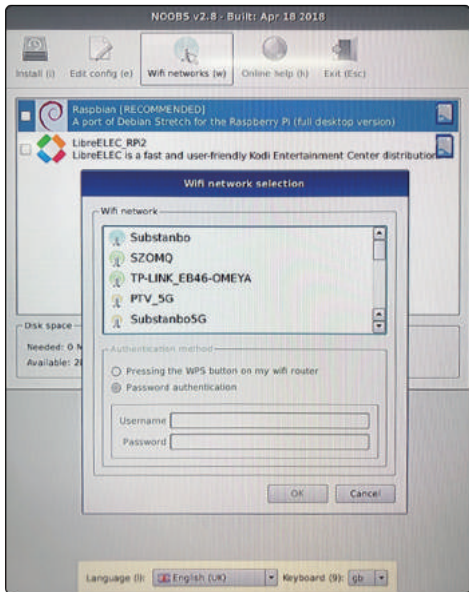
NOOBS v2.8 - Built: Apr 18 2018

Install (i)
Edit config (e)
Wifi networks (w)
Online help (h)
Exit (Esc)

Raspbian [RECOMMENDED]
A port of Debian Stretch for the Raspberry Pi (full desktop version)

LibreELEC_RPi2
LibreELEC is a fast and user-friendly Kodi Entertainment Center distribution

Wifi network selection

Wifi network
Substanbo
SZOMQ
TP-LINK_EB46-OMEYA
PTV_5G
Substanbo5G

Disk space
Needed: 0 M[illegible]
Available: 2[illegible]

Authentication method
Pressing the WPS button on my wifi router
Password authentication

Username
Password

OK
Cancel

Language (l): English (UK)
Keyboard (9): gb